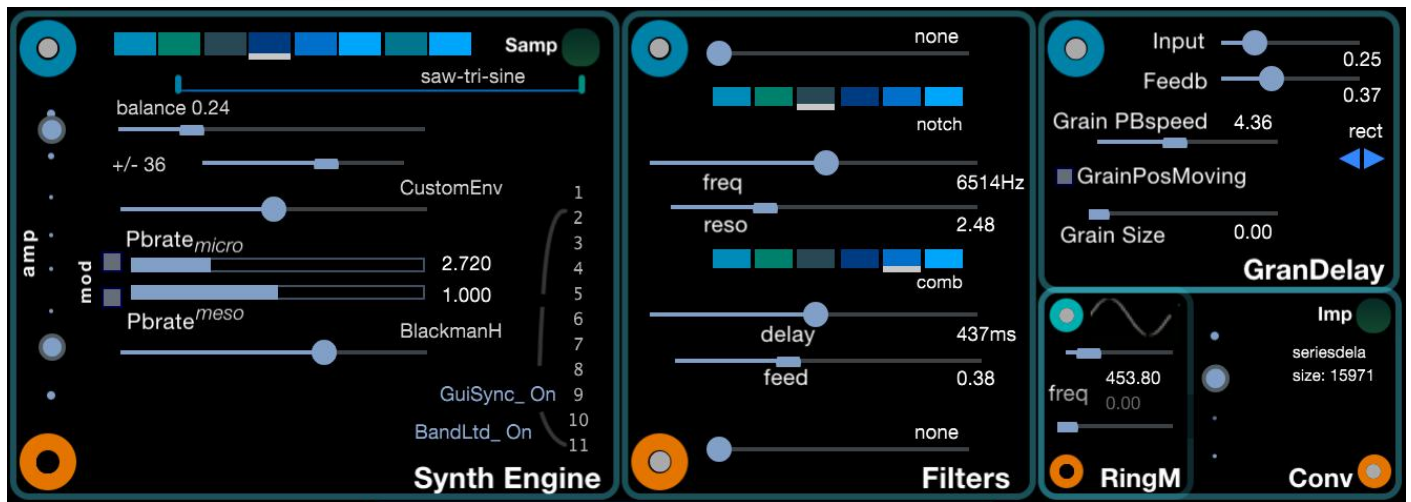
Samp

saw-tri-sine

balance 0.24

+/- 36

CustomEnv

amp

mod

Pbrate$_{micro}$

2.720

1.000

Pbrate$^{meso}$

BlackmanH

1
2
3
4
5
6
7
8
9
10
11

GuiSync_ On

BandLtd_ On

Synth Engine

none

notch

freq

6514Hz

reso

2.48

comb

delay

437ms

feed

0.38

none

Filters

Input

0.25

Feedb

0.37

Grain PBspeed

4.36

rect

GrainPosMoving

Grain Size

0.00

GranDelay

freq

453.80

0.00

RingM

Imp

seriesdela

size: 15971

Conv